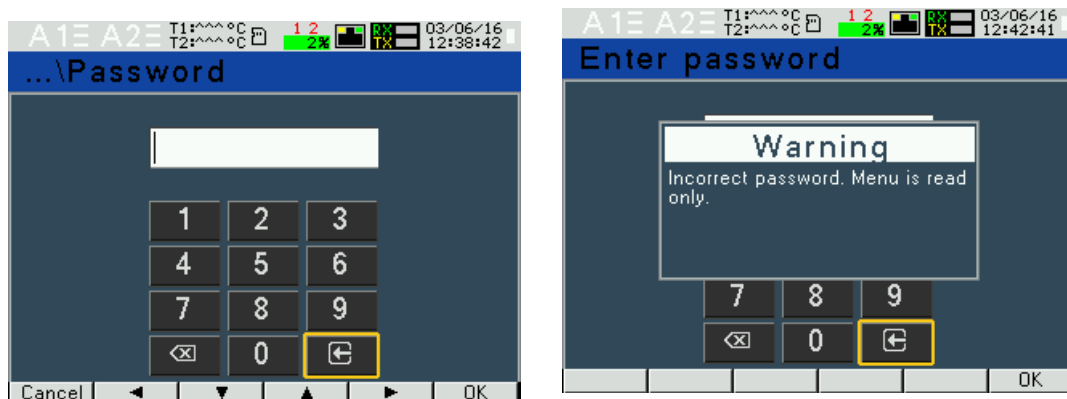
A1 A2 T1:^^^°C T2:^^^°C 1 2 2% RX TX 03/06/16 12:38:42

...\Password

1 2 3
4 5 6
7 8 9
0

Cancel ◄ ▼ ▲ ► OK

A1 A2 T1:^^^°C T2:^^^°C 1 2 2% RX TX 03/06/16 12:42:41

Enter password

Warning

Incorrect password. Menu is read only.

7 8 9
0

OK